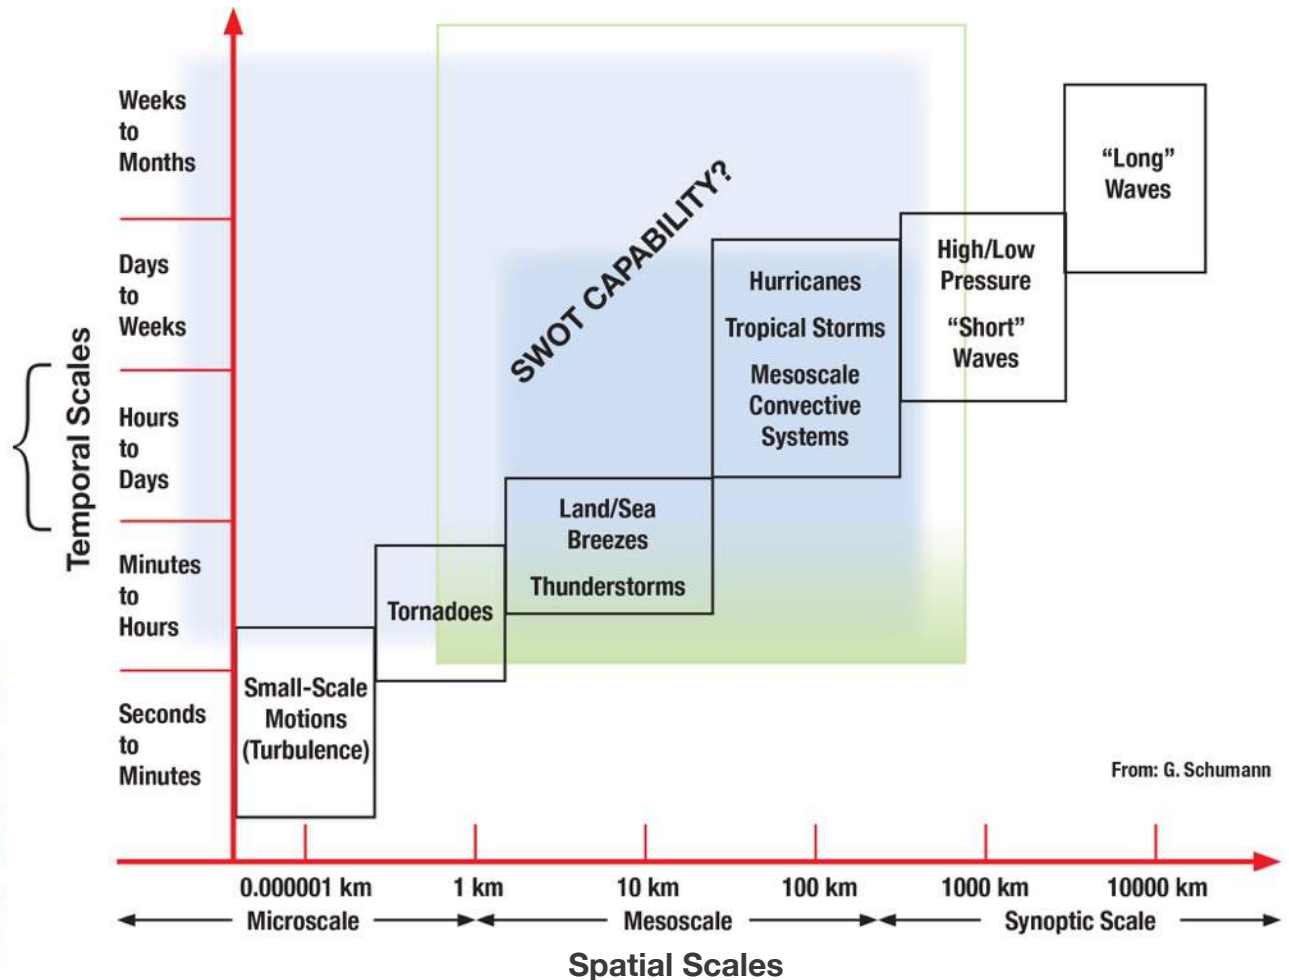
Temporal Scales

Weeks to Months

Days to Weeks

Hours to Days

Minutes to Hours

Seconds to Minutes

SWOT CAPABILITY?

"Long" Waves

High/Low Pressure

"Short" Waves

Hurricanes

Tropical Storms

Mesoscale Convective Systems

Land/Sea Breezes

Thunderstorms

Tornadoes

Small-Scale Motions (Turbulence)

From: G. Schumann

0.000001 km

1 km

10 km

100 km

1000 km

10000 km

Microscale

Mesoscale

Synoptic Scale

Spatial Scales